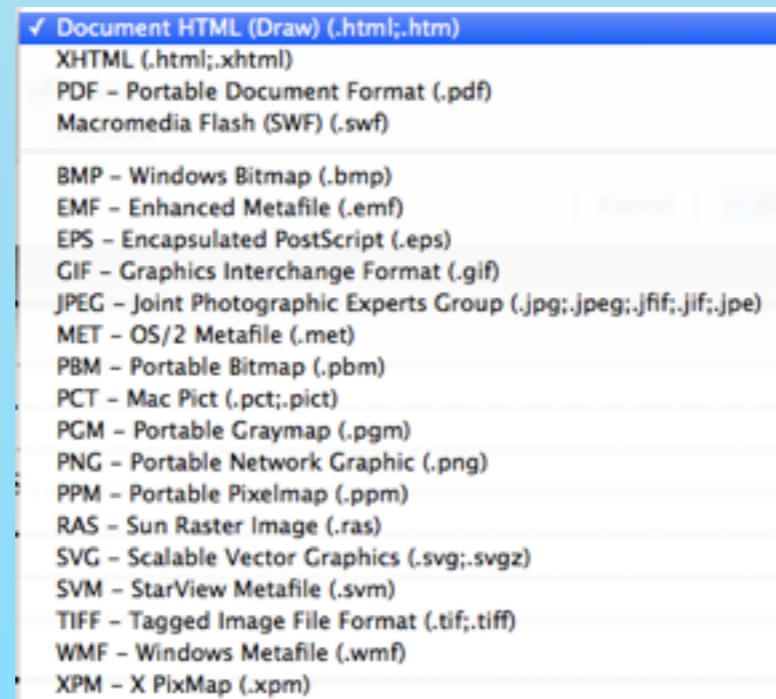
✓ Document HTML (Draw) (.html;.htm)
XHTML (.html;.xhtml)
PDF – Portable Document Format (.pdf)
Macromedia Flash (SWF) (.swf)

BMP – Windows Bitmap (.bmp)
EMF – Enhanced Metafile (.emf)
EPS – Encapsulated PostScript (.eps)
GIF – Graphics Interchange Format (.gif)
JPEG – Joint Photographic Experts Group (.jpg;.jpeg;.jfif;.jif;.jpe)
MET – OS/2 Metafile (.met)
PBM – Portable Bitmap (.pbm)
PCT – Mac Pict (.pct;.pict)
PGM – Portable Graymap (.pgm)
PNG – Portable Network Graphic (.png)
PPM – Portable Pixelmap (.ppm)
RAS – Sun Raster Image (.ras)
SVG – Scalable Vector Graphics (.svg;.svgz)
SVM – StarView Metafile (.svm)
TIFF – Tagged Image File Format (.tif;.tiff)
WMF – Windows Metafile (.wmf)
XPM – X PixMap (.xpm)